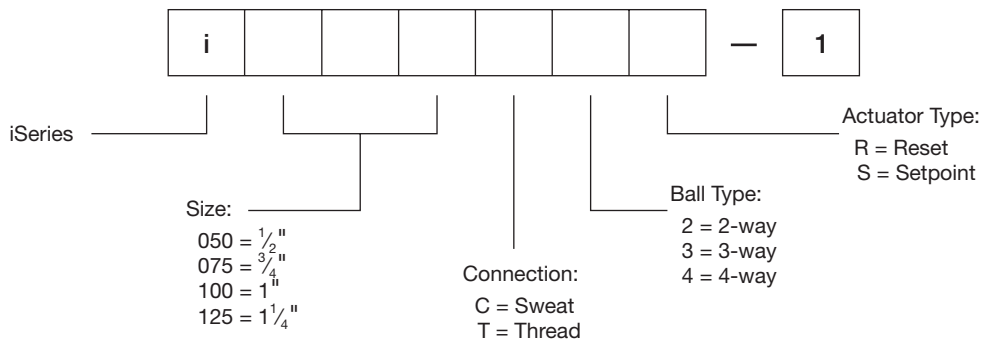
| i | | | | | | | — | 1 |
|---|---|---|---|---|---|---|---|---|

iSeries

Actuator Type:
R = Reset
S = Setpoint

Ball Type:
2 = 2-way
3 = 3-way
4 = 4-way

Size:
050 = $\frac{1}{2}$"
075 = $\frac{3}{4}$"
100 = 1"
125 = $1\frac{1}{4}$"

Connection:
C = Sweat
T = Thread